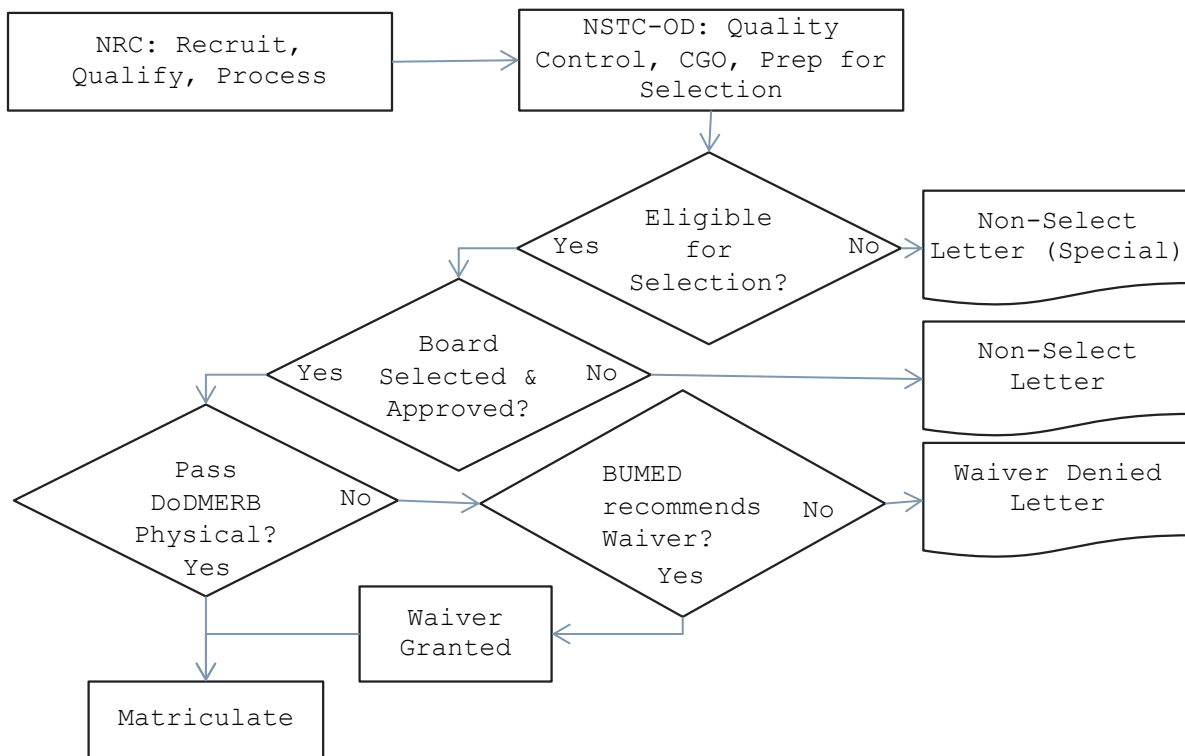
NRC: Recruit, Qualify, Process

NSTC-OD: Quality Control, CGO, Prep for Selection

Eligible for Selection?

Yes

No

Non-Select Letter (Special)

Board Selected & Approved?

Yes

No

Non-Select Letter

Pass DoDMERB Physical?

No

Yes

BUMED recommends Waiver?

No

Yes

Waiver Denied Letter

Waiver Granted

Matriculate